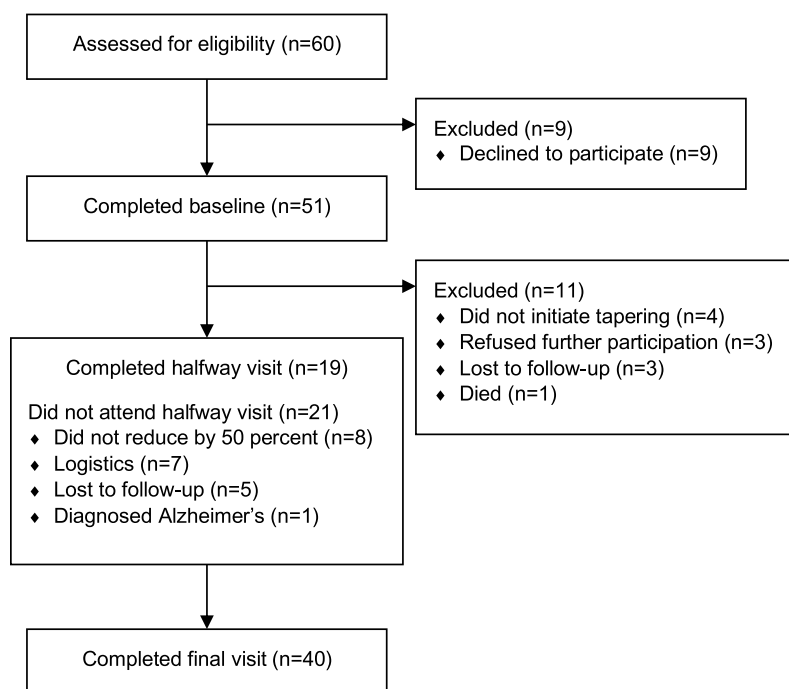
Assessed for eligibility (n=60)

Excluded (n=9)
♦ Declined to participate (n=9)

Completed baseline (n=51)

Excluded (n=11)
♦ Did not initiate tapering (n=4)
♦ Refused further participation (n=3)
♦ Lost to follow-up (n=3)
♦ Died (n=1)

Completed halfway visit (n=19)

Did not attend halfway visit (n=21)
♦ Did not reduce by 50 percent (n=8)
♦ Logistics (n=7)
♦ Lost to follow-up (n=5)
♦ Diagnosed Alzheimer's (n=1)

Completed final visit (n=40)